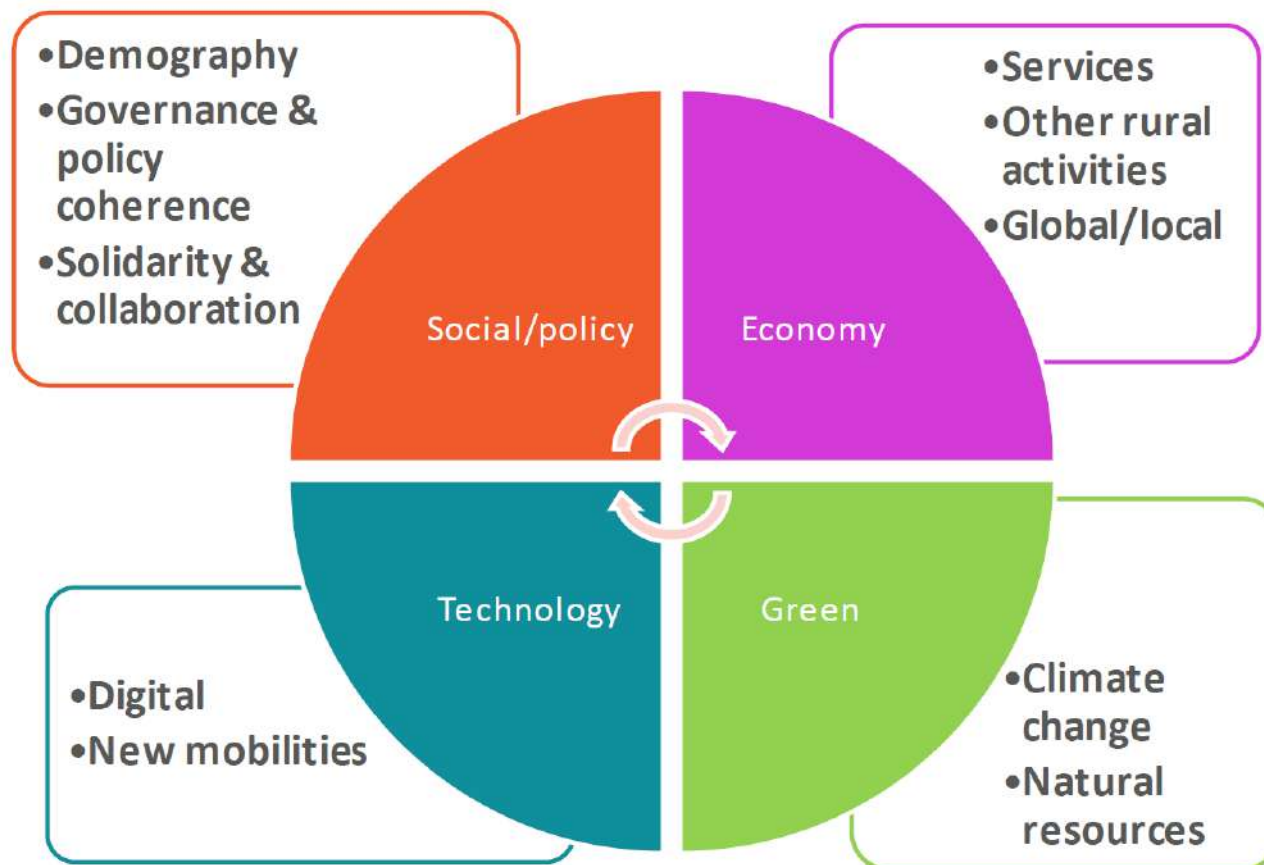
•Demography
•Governance & policy coherence
•Solidarity & collaboration

•Services
•Other rural activities
•Global/local

Social/policy

Economy

Technology

Green

•Digital
•New mobilities

•Climate change
•Natural resources